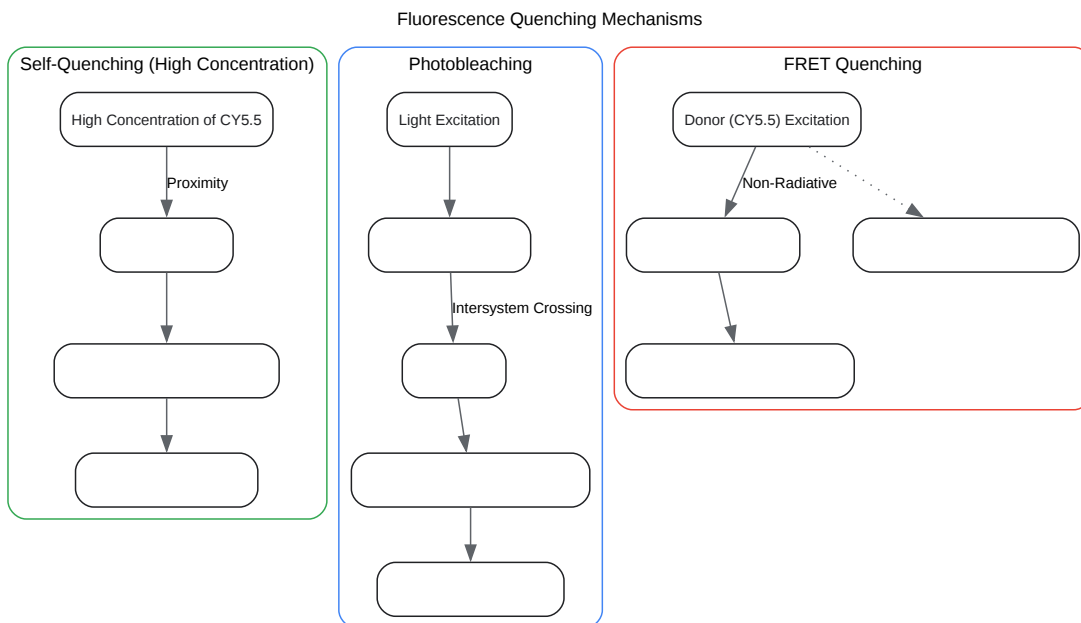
Fluorescence Quenching Mechanisms

Self-Quenching (High Concentration)

High Concentration of CY5.5

Proximity

Photobleaching

Light Excitation

Intersystem Crossing

FRET Quenching

Donor (CY5.5) Excitation

Non-Radiative